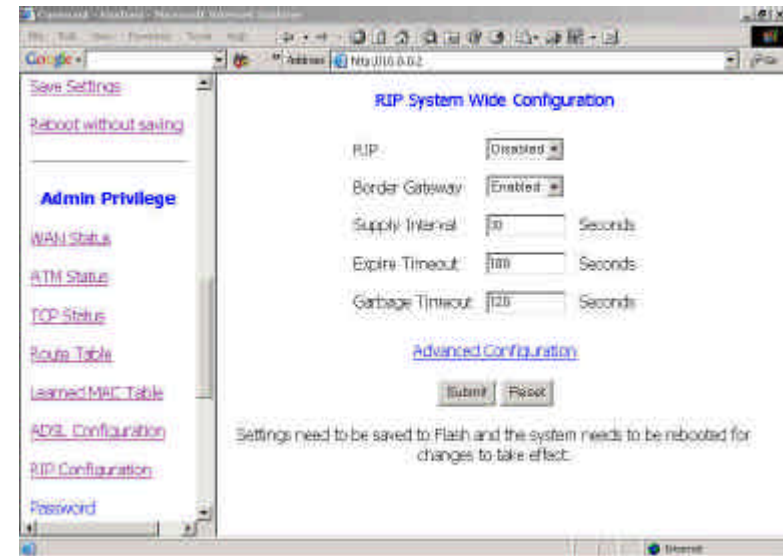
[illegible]

Google

Address http://10.0.0.2

Save Settings

Reboot without saving

Admin Privilege

WAN Status

ATM Status

TCP Status

Route Table

Learned MAC Table

ADSL Configuration

RIP Configuration

Password

RIP System Wide Configuration

RIP Disabled

Border Gateway Enabled

Supply Interval 30 Seconds

Expire Timeout 180 Seconds

Garbage Timeout 120 Seconds

Advanced Configuration

Submit Reset

Settings need to be saved to Flash and the system needs to be rebooted for changes to take effect.

Internet